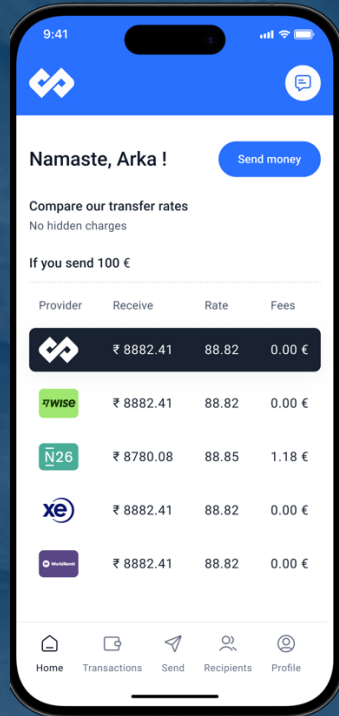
9:41

Namaste, Arka !

Send money

Compare our transfer rates

No hidden charges

If you send 100 €

| Provider | Receive | Rate | Fees |
|---|---|---|---|
| | ₹ 8882.41 | 88.82 | 0.00 € |
| wise | ₹ 8882.41 | 88.82 | 0.00 € |
| N26 | ₹ 8780.08 | 88.85 | 1.18 € |
| xe | ₹ 8882.41 | 88.82 | 0.00 € |
| WorldRemit | ₹ 8882.41 | 88.82 | 0.00 € |

Home Transactions Send Recipients Profile